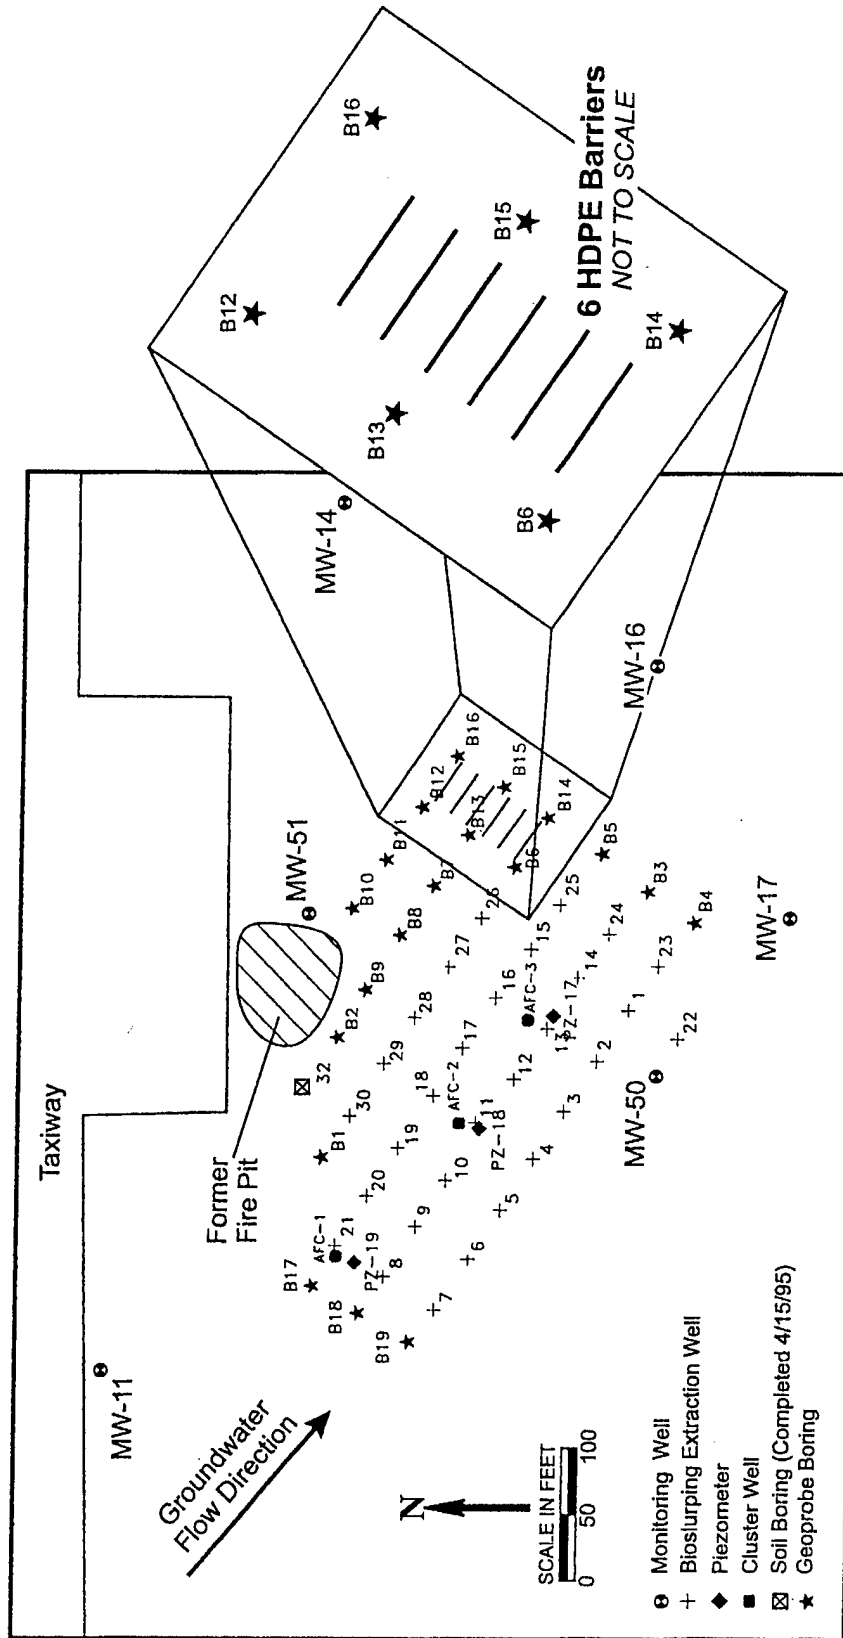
6 HDPE Barriers
NOT TO SCALE

B16
B12
B15
B13
B14
B6

MW-14
MW-16
MW-51
MW-17
MW-50
MW-11

Taxiway

Former Fire Pit

B16
B12
B15
B13
B14
B6
B5
B11
B7
B10
B8
B9
B2
B3
B4
B1
B17
B18
B19

32
30
29
28
27
26
25
24
23
22
21
20
19
18
17
16
15
14
13
12
11
10
9
8
7
6
5
4
3
2
1

AFC-1
AFC-2
AFC-3
PZ-17
PZ-18
PZ-19

Groundwater Flow Direction

N

SCALE IN FEET
0 50 100

Monitoring Well
Bioslurping Extraction Well
Piezometer
Cluster Well
Soil Boring (Completed 4/15/95)
Geoprobe Boring